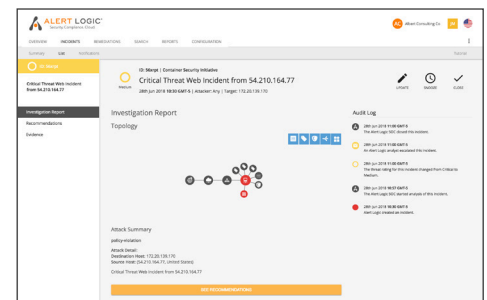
ALERT LOGIC
Security Compliance Cloud

AC Alert Consulting Co.

OVERVIEW INCIDENTS REMEDIATIONS SEARCH REPORTS CONFIGURATION

Summary List Notifications

Search

ID: 5Bxnje

Critical Threat Web Incident from 54.210.164.77

ID: 5Bxnje | Container Security Initiative
Critical Threat Web Incident from 54.210.164.77
28th Jun 2019 18:30 GMT-5 | Attacker: Any | Target: 172.20.139.170

Medium

UPDATE SNOOZE CLOSE

Investigation Report
Recommendations
Evidence

Investigation Report

Topology

Audit Log

28th Jun 2019 18:30 GMT-5
The Alert Logic SOC closed this incident.

28th Jun 2019 18:30 GMT-5
An Alert Logic analyst escalated this incident.

28th Jun 2019 18:30 GMT-5
The threat rating for this incident changed from Critical to Medium.

28th Jun 2019 18:30 GMT-5
The Alert Logic SOC started analysis of this incident.

28th Jun 2019 18:30 GMT-5
Alert Logic created an incident.

Attack Summary

policy-violation

Attack Detail:
Destination Host: 172.20.139.170
Source Host: (54.210.164.77, United States)

Critical Threat Web Incident from 54.210.164.77

SEE RECOMMENDATIONS